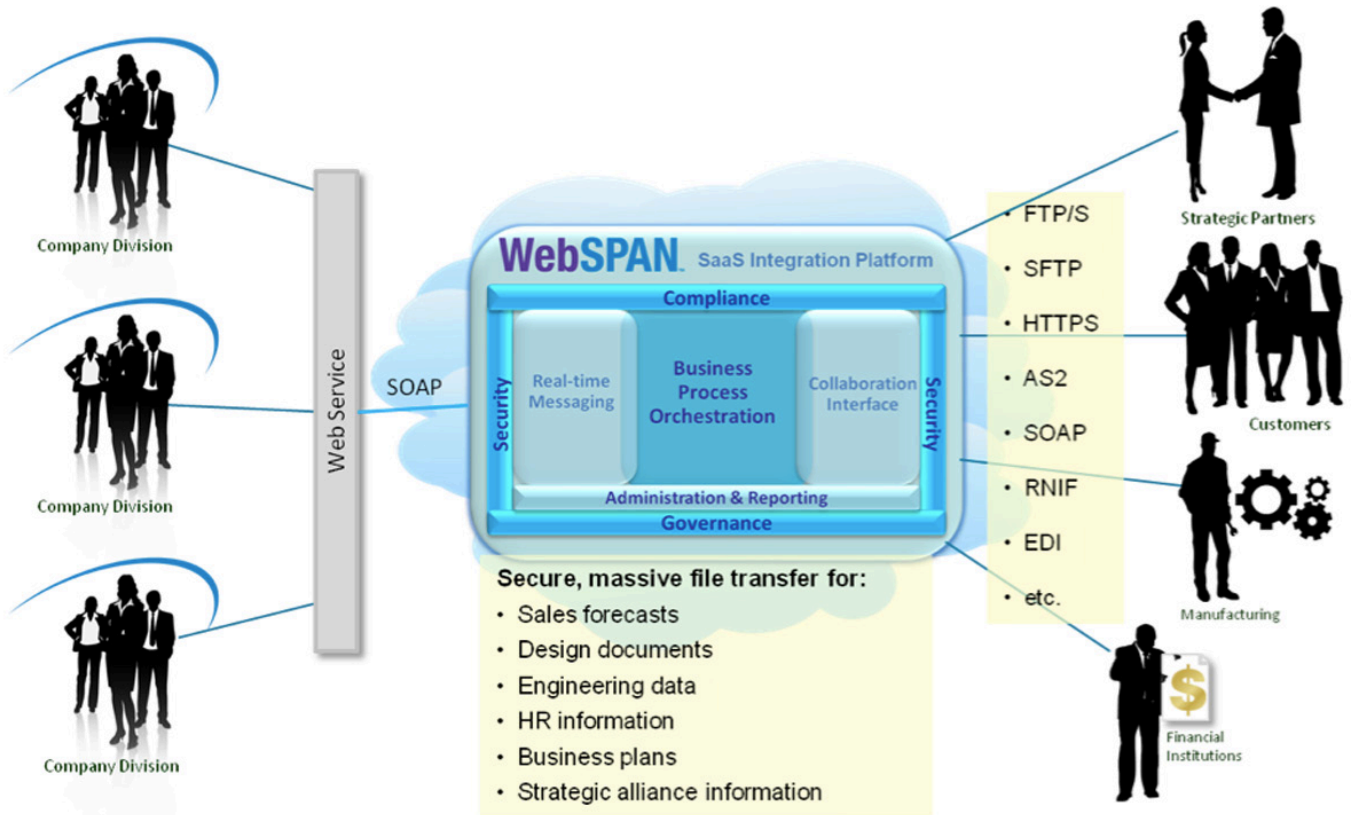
Company Division

Company Division

Company Division

Web Service

SOAP

WebSPAN. SaaS Integration Platform

Compliance

Security

Real-time Messaging

Business Process Orchestration

Collaboration Interface

Security

Administration & Reporting

Governance

Secure, massive file transfer for:
• Sales forecasts
• Design documents
• Engineering data
• HR information
• Business plans
• Strategic alliance information

• FTP/S
• SFTP
• HTTPS
• AS2
• SOAP
• RNIF
• EDI
• etc.

Strategic Partners

Customers

Manufacturing

$

Financial Institutions